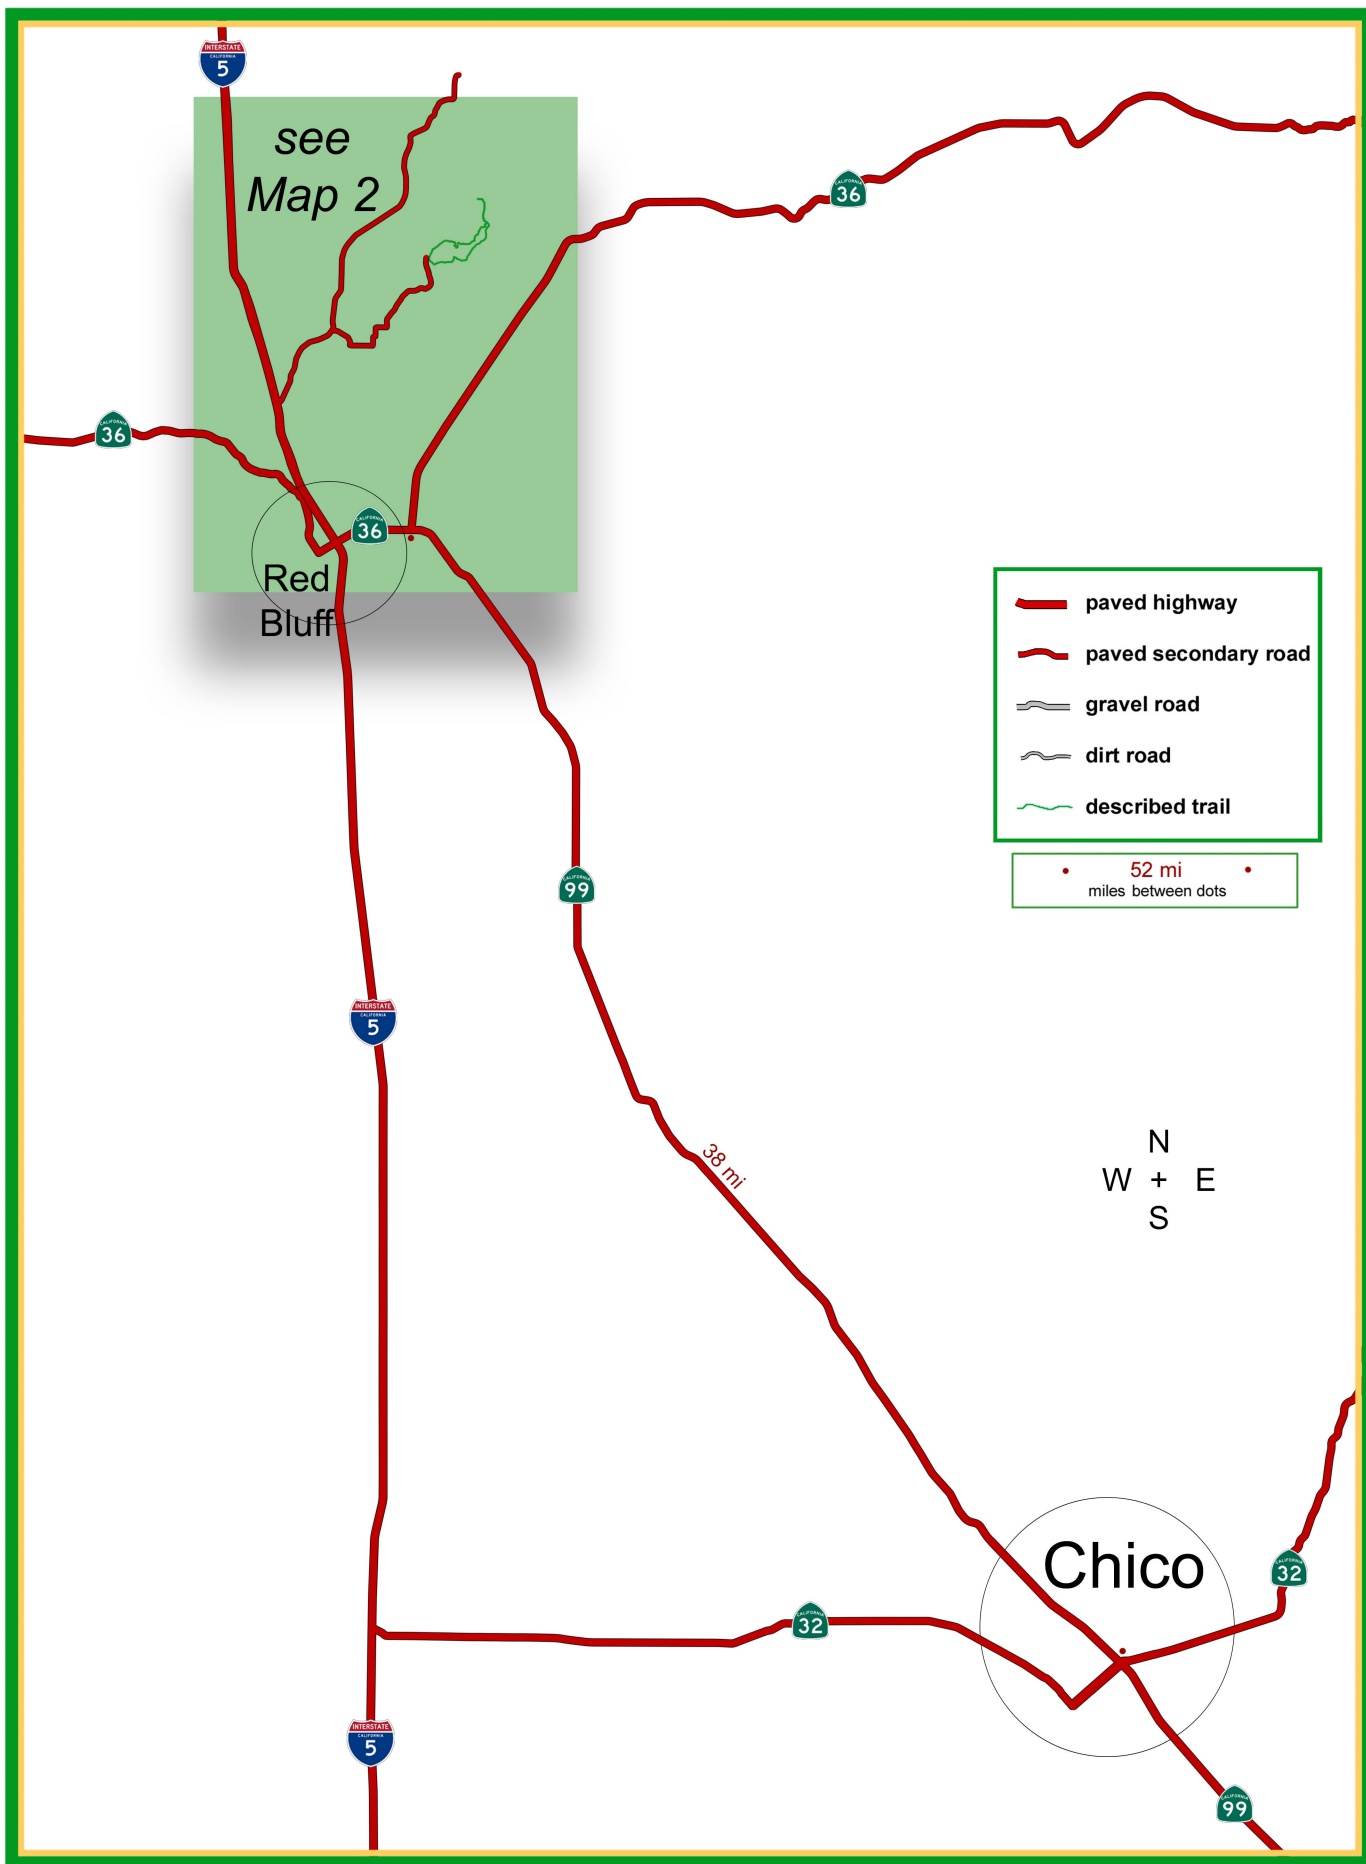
INTERSTATE
CALIFORNIA
5

see
Map 2

CALIFORNIA
36

CALIFORNIA
36

CALIFORNIA
36

Red
Bluff

paved highway
paved secondary road
gravel road
dirt road
described trail

52 mi
miles between dots

CALIFORNIA
99

INTERSTATE
CALIFORNIA
5

38 mi

N
W + E
S

Chico

CALIFORNIA
32

CALIFORNIA
32

INTERSTATE
CALIFORNIA
5

CALIFORNIA
99